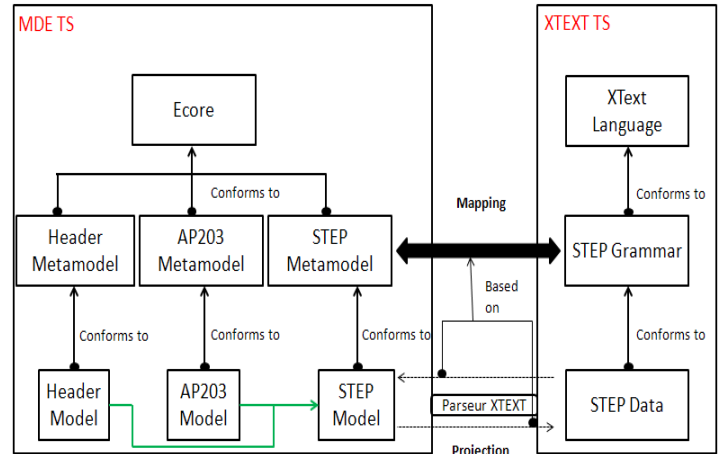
MDE TS

Ecore

Conforms to

Header Metamodel

AP203 Metamodel

STEP Metamodel

Conforms to

Conforms to

Conforms to

Header Model

AP203 Model

STEP Model

Mapping

Based on

Parseur XTEXT

Projection

XTEXT TS

XText Language

Conforms to

STEP Grammar

Conforms to

STEP Data